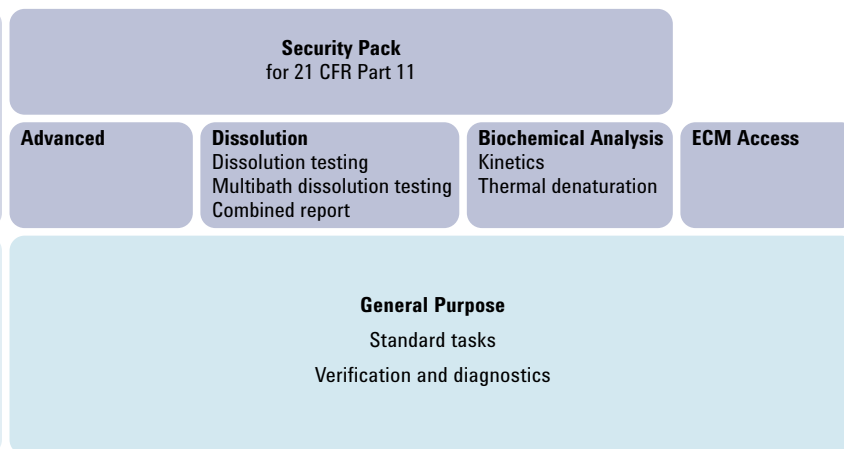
Security Pack
for 21 CFR Part 11

Advanced

Dissolution
Dissolution testing
Multibath dissolution testing
Combined report

Biochemical Analysis
Kinetics
Thermal denaturation

ECM Access

General Purpose
Standard tasks
Verification and diagnostics